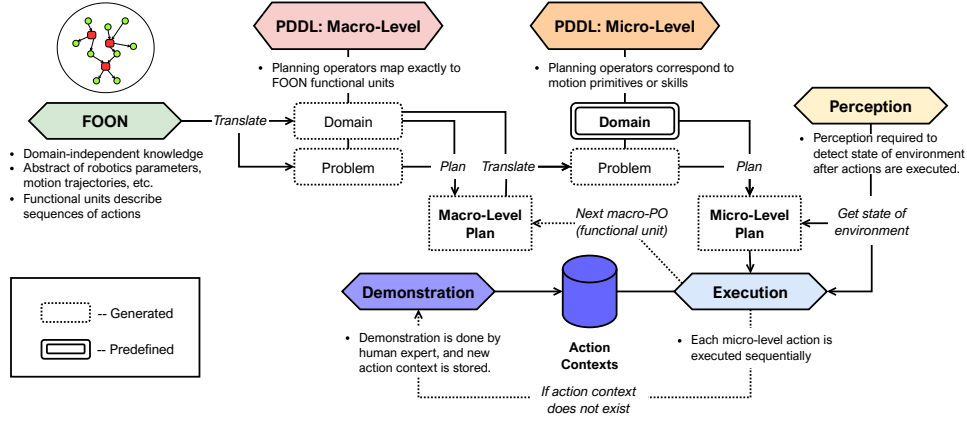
PDDL: Macro-Level

• Planning operators map exactly to FOON functional units

PDDL: Micro-Level

• Planning operators correspond to motion primitives or skills

FOON

• Domain-independent knowledge
• Abstract of robotics parameters, motion trajectories, etc.
• Functional units describe sequences of actions

Translate

Domain

Problem

Plan

Translate

Domain

Problem

Plan

Perception

• Perception required to detect state of environment after actions are executed.

Macro-Level Plan

Next macro-PO (functional unit)

Micro-Level Plan

Get state of environment

-- Generated

-- Predefined

Demonstration

Action Contexts

Execution

• Demonstration is done by human expert, and new action context is stored.

• Each micro-level action is executed sequentially

If action context does not exist